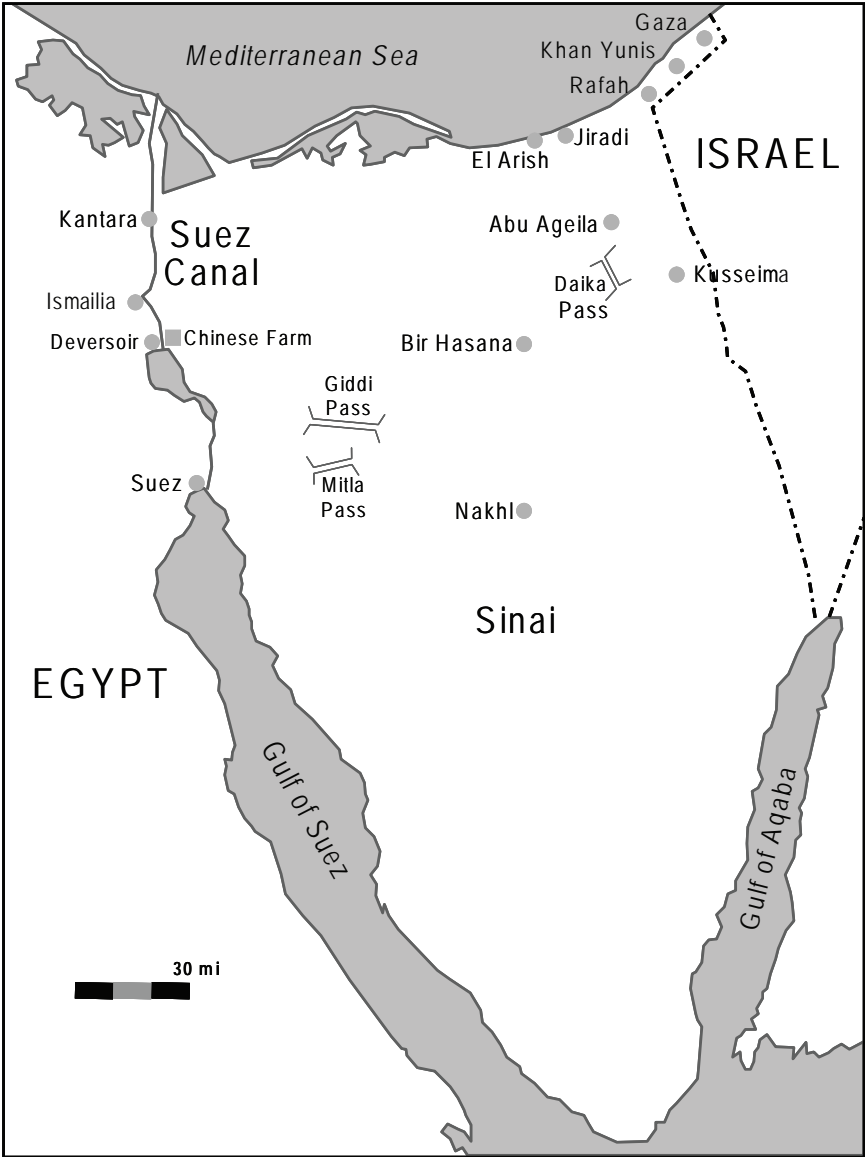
Mediterranean Sea

Gaza

Khan Yunis

Rafah

Jiradi

El Arish

ISRAEL

Kantara

Suez Canal

Abu Ageila

Daika Pass

Kusseima

Ismailia

Deversoir

Chinese Farm

Bir Hasana

Giddi Pass

Mitla Pass

Suez

Nakhl

Sinai

EGYPT

Gulf of Suez

Gulf of Aqaba

30 mi